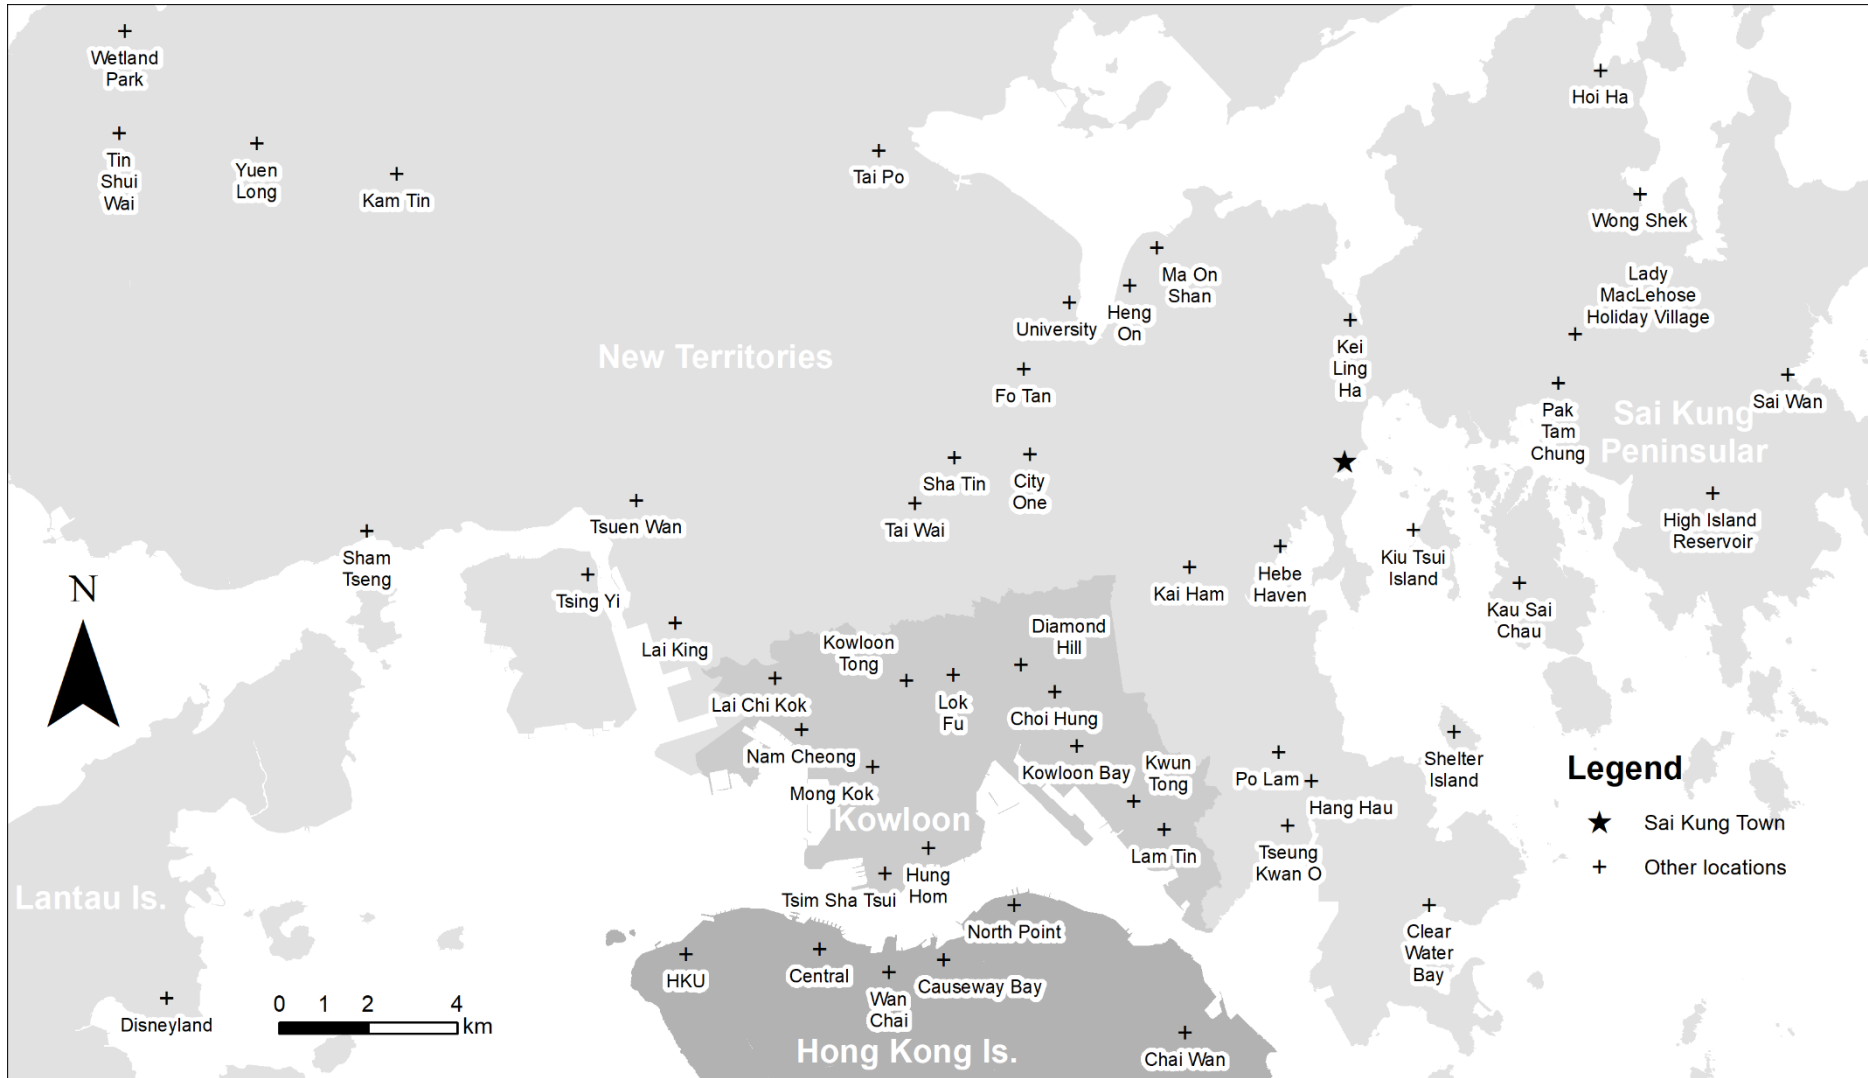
Wetland Park

Tin Shui Wai

Yuen Long

Kam Tin

Tai Po

Hoi Ha

Wong Shek

Ma On Shan

Heng On

University

Lady MacLehose Holiday Village

Kei Ling Ha

New Territories

Fo Tan

Pak Tam Chung

Sai Wan

Sai Kung Peninsular

Sha Tin

City One

Tai Wai

Tsuen Wan

Sham Tseng

High Island Reservoir

Kiu Tsui Island

Hebe Haven

Kai Ham

Tsing Yi

Kau Sai Chau

N

Lai King

Kowloon Tong

Diamond Hill

Lai Chi Kok

Lok Fu

Choi Hung

Nam Cheong

Kowloon Bay

Kwun Tong

Po Lam

Shelter Island

Legend

Mong Kok

Hang Hau

Sai Kung Town

Kowloon

Other locations

Lam Tin

Tseung Kwan O

Hung Hom

Tsim Sha Tsui

Lantau Is.

North Point

Clear Water Bay

HKU

Central

Causeway Bay

Wan Chai

Disneyland

0 1 2 4 km

Hong Kong Is.

Chai Wan